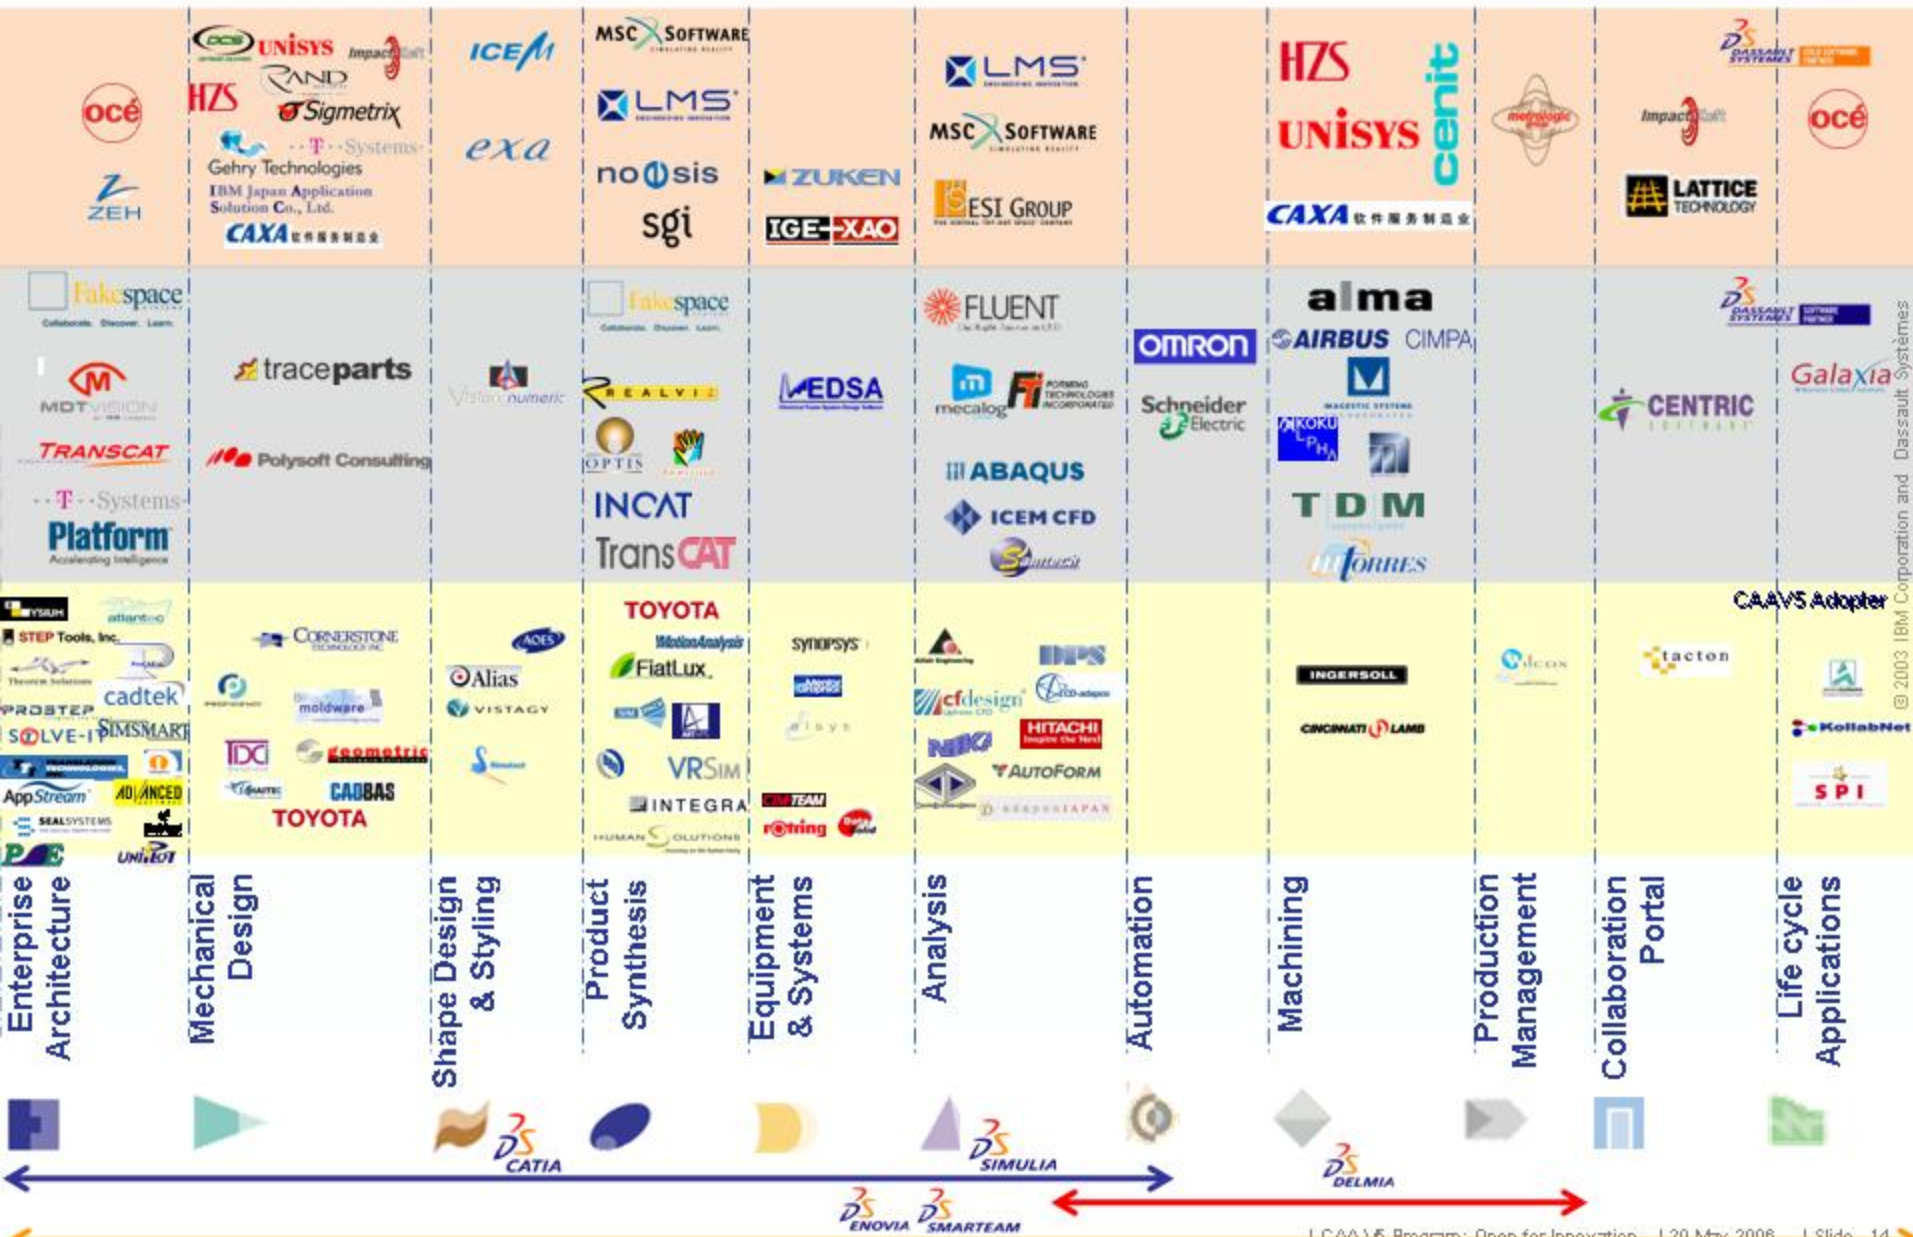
océ
ZEH
OCS UNISYS ImpactXoft
HZS RAND
Sigmetrix
T-Systems
Gehry Technologies
IBM Japan Application Solution Co., Ltd.
CAXA
ICEM
exa
MSC SOFTWARE
LMS
noesis
sgi
ZUKEN
IGE+XAO
LMS
MSC SOFTWARE
ESI GROUP
HZS
UNISYS
cenit
CAXA
metrologic group
ImpactXoft
LATTICE TECHNOLOGY
DASSAULT SYSTEMES
océ

Fakespace
MDTVISION
TRANSCAT
T-Systems
Platform
Accelerating Intelligence
traceparts
Polysoft Consulting
Vision numeric
Fakespace
REALVIZ
OPTIS
INCAT
TransCAT
EDSA
FLUENT
mecalog
FTI FORMING TECHNOLOGIES INCORPORATED
ABAQUS
ICEM CFD
OMRON
Schneider Electric
alma
AIRBUS CIMPA
KOKU
TDM
TORRES
CENTRIC SOFTWARE
DASSAULT SYSTEMES
Galaxia

CAAV5 Adopter
STEP Tools, Inc.
cadtek
PROSTEP
SOLVE-IT
SIMSMART
AppStream
ADVANCED
SEALSYSTEMS
UNI
CORNERSTONE
moldware
IDC
geometric
CADBAS
TOYOTA
AOES
Alias
VISTAGY
TOYOTA
MotionAnalysis
FiatLux
VRSim
INTEGRA
HUMAN SOLUTIONS
SYNOPSYS
rotring
cfdesign
DPS
HITACHI
AUTOFORM
INGERSOLL
CINCINNATI LAMB
tacton
KollabNet
SPI

Enterprise Architecture
Mechanical Design
Shape Design & Styling
Product Synthesis
Equipment & Systems
Analysis
Automation
Machining
Production Management
Collaboration Portal
Life cycle Applications

CATIA
SIMULIA
DELMIA
ENOVIA
SMARTEAM

© 2003 IBM Corporation and Dassault Systèmes

| CAA V5 Program: Open for Innovation | 30-May-2006 | Slide 14